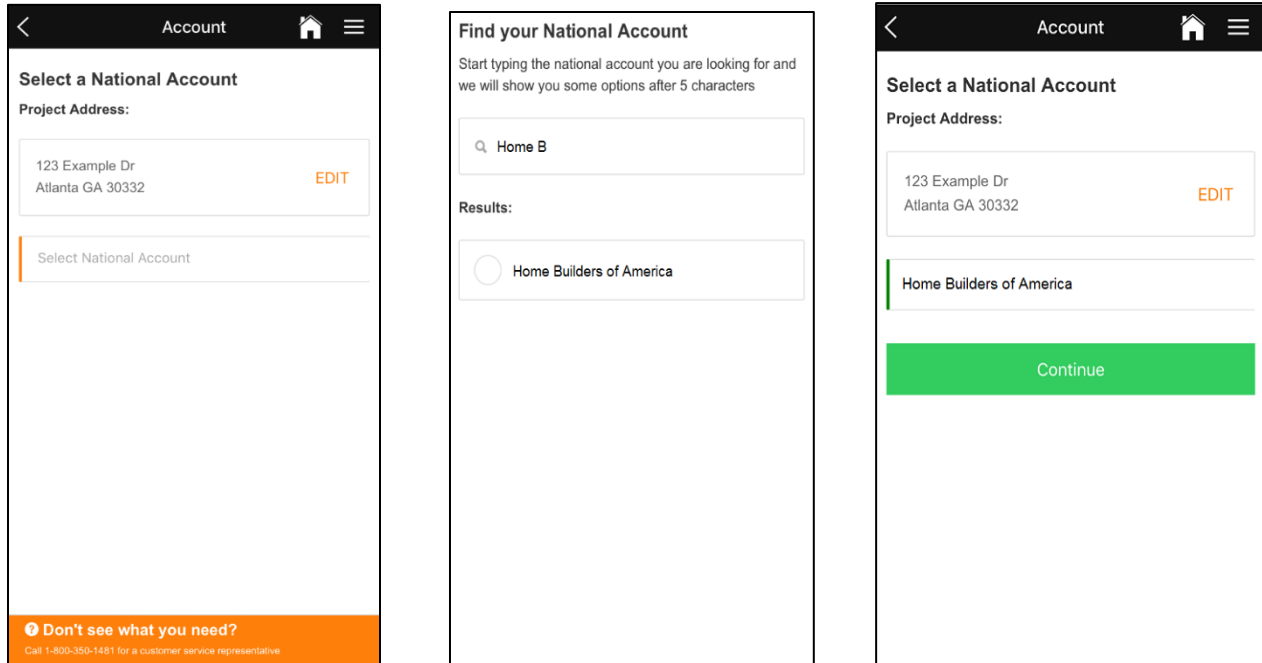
Account

Select a National Account

Project Address:

123 Example Dr
Atlanta GA 30332

EDIT

Select National Account

Don't see what you need?

Call 1-800-350-1481 for a customer service representative

Find your National Account

Start typing the national account you are looking for and we will show you some options after 5 characters

Home B

Results:

Home Builders of America

Account

Select a National Account

Project Address:

123 Example Dr
Atlanta GA 30332

EDIT

Home Builders of America

Continue